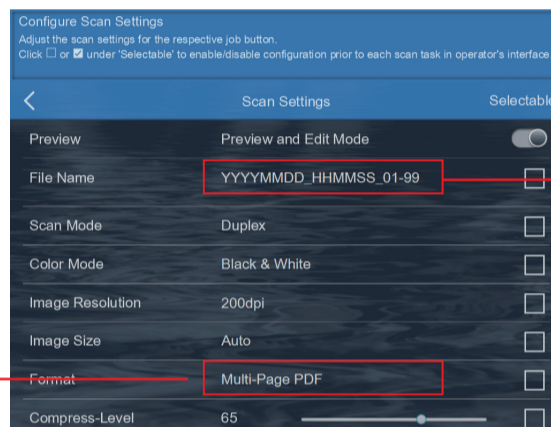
Configure Scan Settings
Adjust the scan settings for the respective job button.
Click ☐ or ☑ under 'Selectable' to enable/disable configuration prior to each scan task in operator's interface

Scan Settings
Selectable

| | | |
|---|---|---|
| Preview | Preview and Edit Mode | |
| File Name | YYYYMMDD_HHMMSS_01-99 | ☐ |
| Scan Mode | Duplex | ☐ |
| Color Mode | Black & White | ☐ |
| Image Resolution | 200dpi | ☐ |
| Image Size | Auto | ☐ |
| Format | Multi-Page PDF | ☐ |
| Compress-Level | 65 | ☐ |